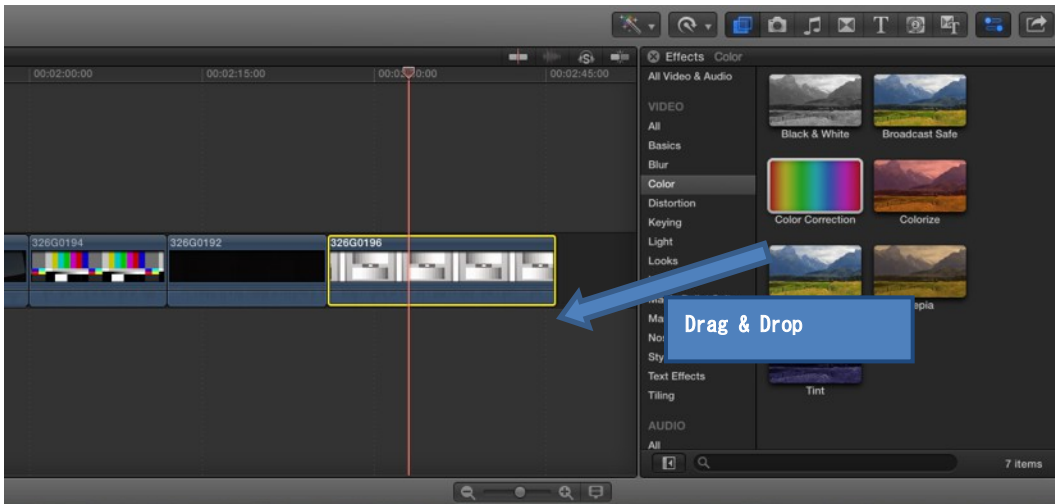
00:02:00:00
00:02:15:00
00:02:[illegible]0:00
00:02:45:00

326G0194
326G0192
326G0196

Effects Color

All Video & Audio

VIDEO
All
Basics
Blur
Color
Distortion
Keying
Light
Looks
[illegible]
Ma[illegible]
Ma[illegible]
No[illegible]
Sty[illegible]
Text Effects
Tiling

AUDIO
All

Black & White
Broadcast Safe
Color Correction
Colorize
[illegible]epia
Tint

Drag & Drop

7 items